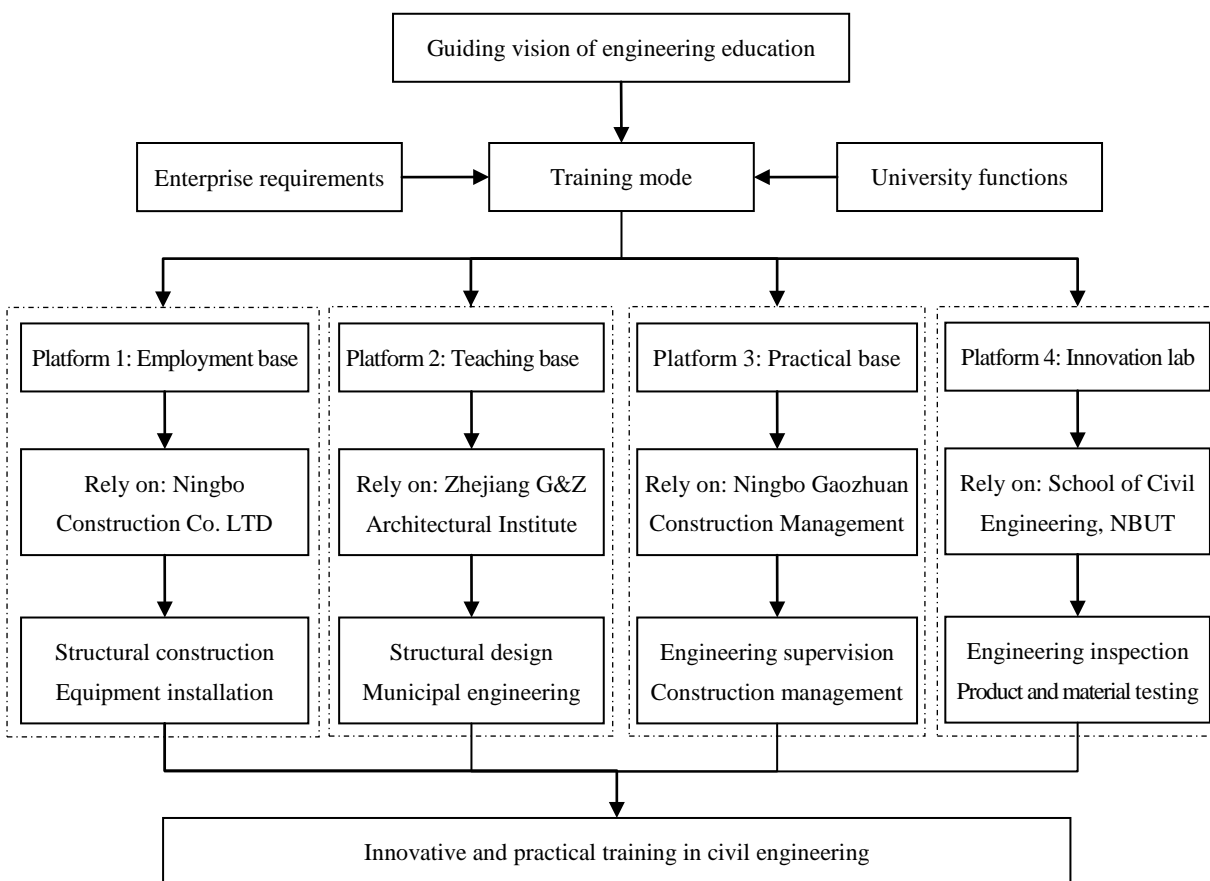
Guiding vision of engineering education

Enterprise requirements

Training mode

University functions

Platform 1: Employment base

Rely on: Ningbo Construction Co. LTD

Structural construction
Equipment installation

Platform 2: Teaching base

Rely on: Zhejiang G&Z Architectural Institute

Structural design
Municipal engineering

Platform 3: Practical base

Rely on: Ningbo Gaozhuan Construction Management

Engineering supervision
Construction management

Platform 4: Innovation lab

Rely on: School of Civil Engineering, NBUT

Engineering inspection
Product and material testing

Innovative and practical training in civil engineering